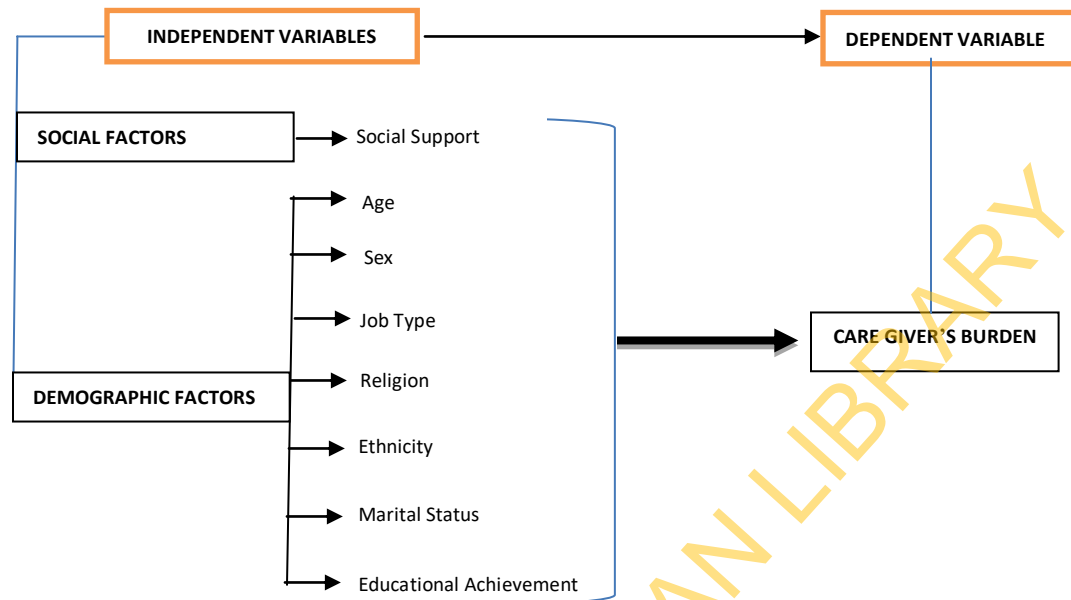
INDEPENDENT VARIABLES

DEPENDENT VARIABLE

SOCIAL FACTORS

Social Support

Age

Sex

Job Type

Religion

Ethnicity

Marital Status

Educational Achievement

DEMOGRAPHIC FACTORS

CARE GIVER'S BURDEN

AN LIBRARY